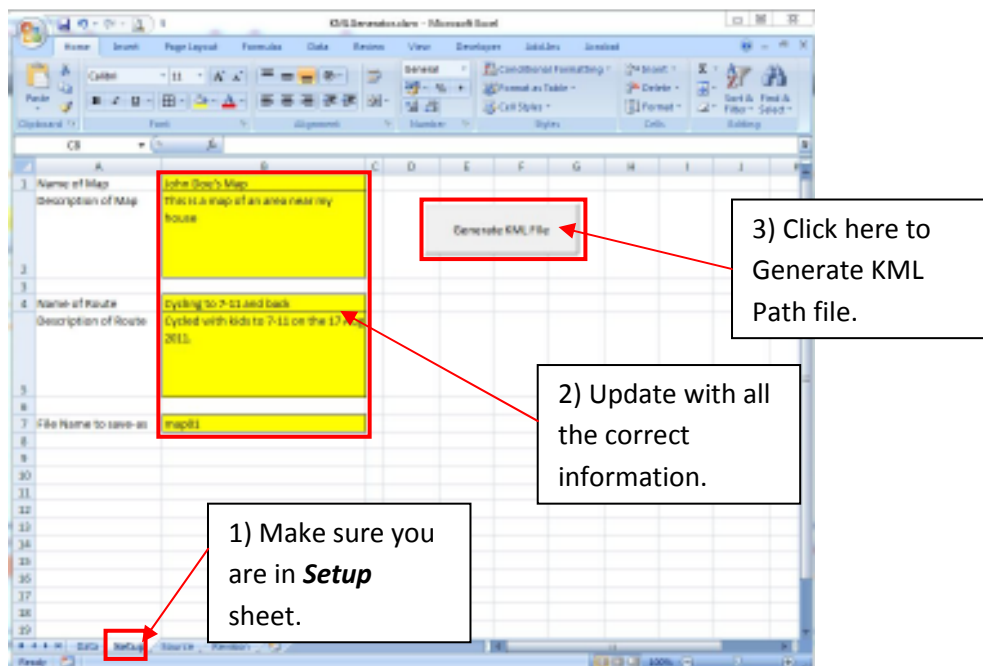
KMLGenerator.xlsm - Microsoft Excel

Home Insert Page Layout Formulas Data Review View Developer

Calibri 11

General

Conditional Formatting Format as Table Cell Styles

Insert Delete Format

Sort & Filter Find & Select

Clipboard Font Alignment Number Styles Cells Editing

C8

| | A | B | C | D | E | F | G | H | I | J |
|---|---|---|---|---|---|---|---|---|---|---|
| 1 | Name of Map | John Doe's Map | | | | | | | | |
| 2 | Description of Map | This is a map of an area near my house | | | | | | | | |
| 3 | | | | | | | | | | |
| 4 | Name of Route | Cycling to 7-11 and back | | | | | | | | |
| 5 | Description of Route | Cycled with kids to 7-11 on the 17 Aug 2011. | | | | | | | | |
| 6 | | | | | | | | | | |
| 7 | File Name to save-as | map01 | | | | | | | | |

Generate KML File

3) Click here to Generate KML Path file.

2) Update with all the correct information.

1) Make sure you are in ***Setup*** sheet.

Data Setup Source Random

Ready 100%